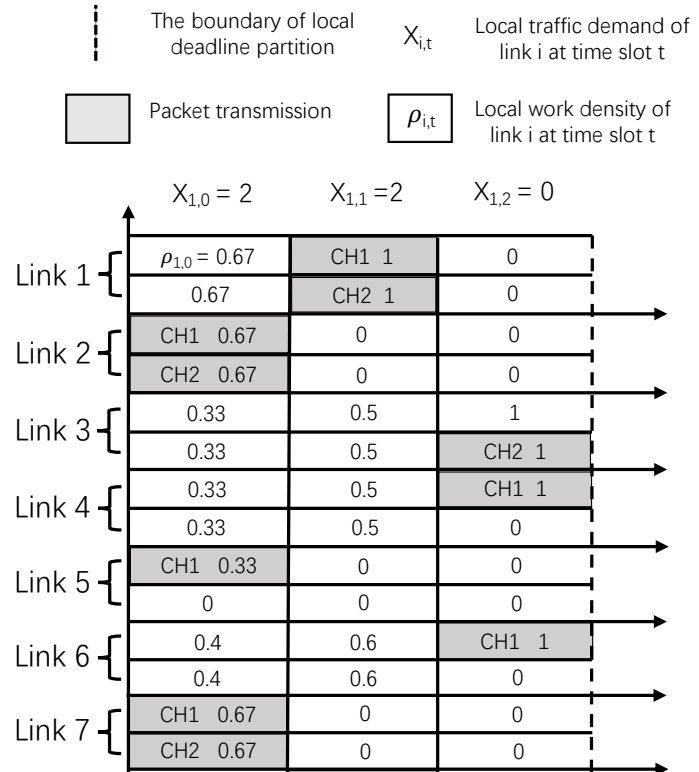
The boundary of local deadline partition

$X_{i,t}$ Local traffic demand of link i at time slot t

Packet transmission

$\rho_{i,t}$ Local work density of link i at time slot t

$X_{1,0} = 2$ $X_{1,1} = 2$ $X_{1,2} = 0$

| | | | |
|---|---|---|---|
| Link 1 | $\rho_{1,0} = 0.67$ | CH1 1 | 0 |
| | 0.67 | CH2 1 | 0 |
| Link 2 | CH1 0.67 | 0 | 0 |
| | CH2 0.67 | 0 | 0 |
| Link 3 | 0.33 | 0.5 | 1 |
| | 0.33 | 0.5 | CH2 1 |
| Link 4 | 0.33 | 0.5 | CH1 1 |
| | 0.33 | 0.5 | 0 |
| Link 5 | CH1 0.33 | 0 | 0 |
| | 0 | 0 | 0 |
| Link 6 | 0.4 | 0.6 | CH1 1 |
| | 0.4 | 0.6 | 0 |
| Link 7 | CH1 0.67 | 0 | 0 |
| | CH2 0.67 | 0 | 0 |